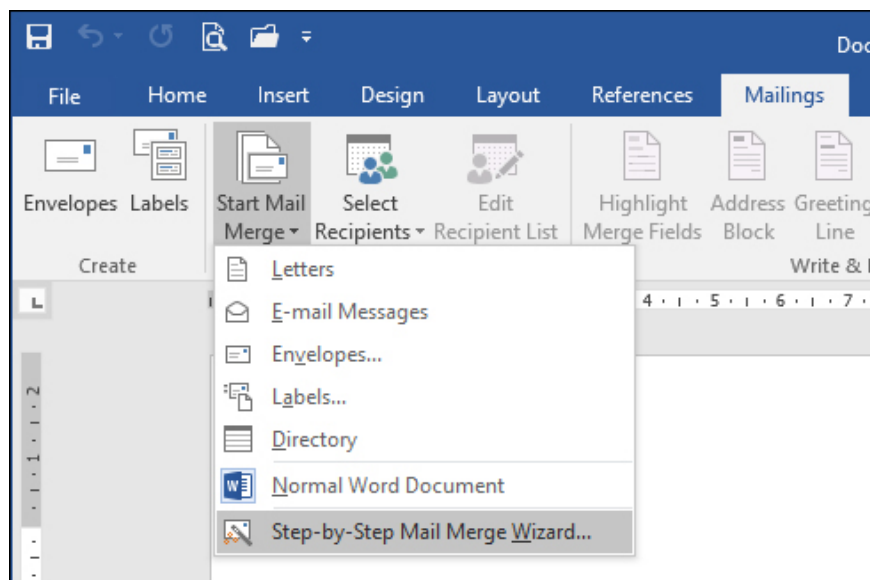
Doc

File Home Insert Design Layout References Mailings

Envelopes Labels

Create

Start Mail Merge

Select Recipients

Edit Recipient List

Highlight Merge Fields

Address Block

Greeting Line

Write &

Letters

E-mail Messages

Envelopes...

Labels...

Directory

Normal Word Document

Step-by-Step Mail Merge Wizard...

4 · 5 · 6 · 7 ·

2 · 1 ·